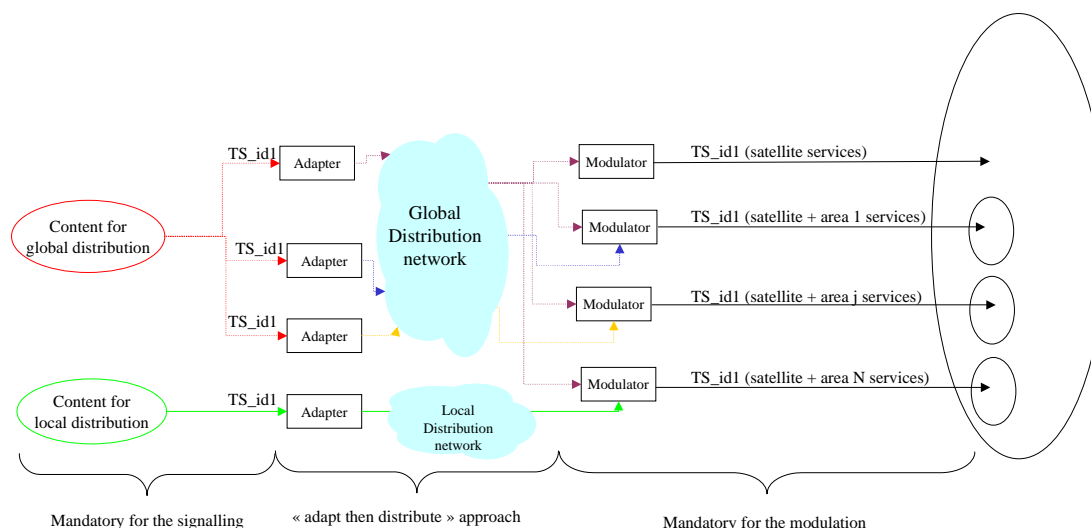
Content for global distribution

TS_id1
Adapter

TS_id1
Adapter

TS_id1
Adapter

Global Distribution network

Modulator
TS_id1 (satellite services)

Modulator
TS_id1 (satellite + area 1 services)

Modulator
TS_id1 (satellite + area j services)

Modulator
TS_id1 (satellite + area N services)

Content for local distribution

TS_id1
Adapter

Local Distribution network

Mandatory for the signalling

« adapt then distribute » approach

Mandatory for the modulation